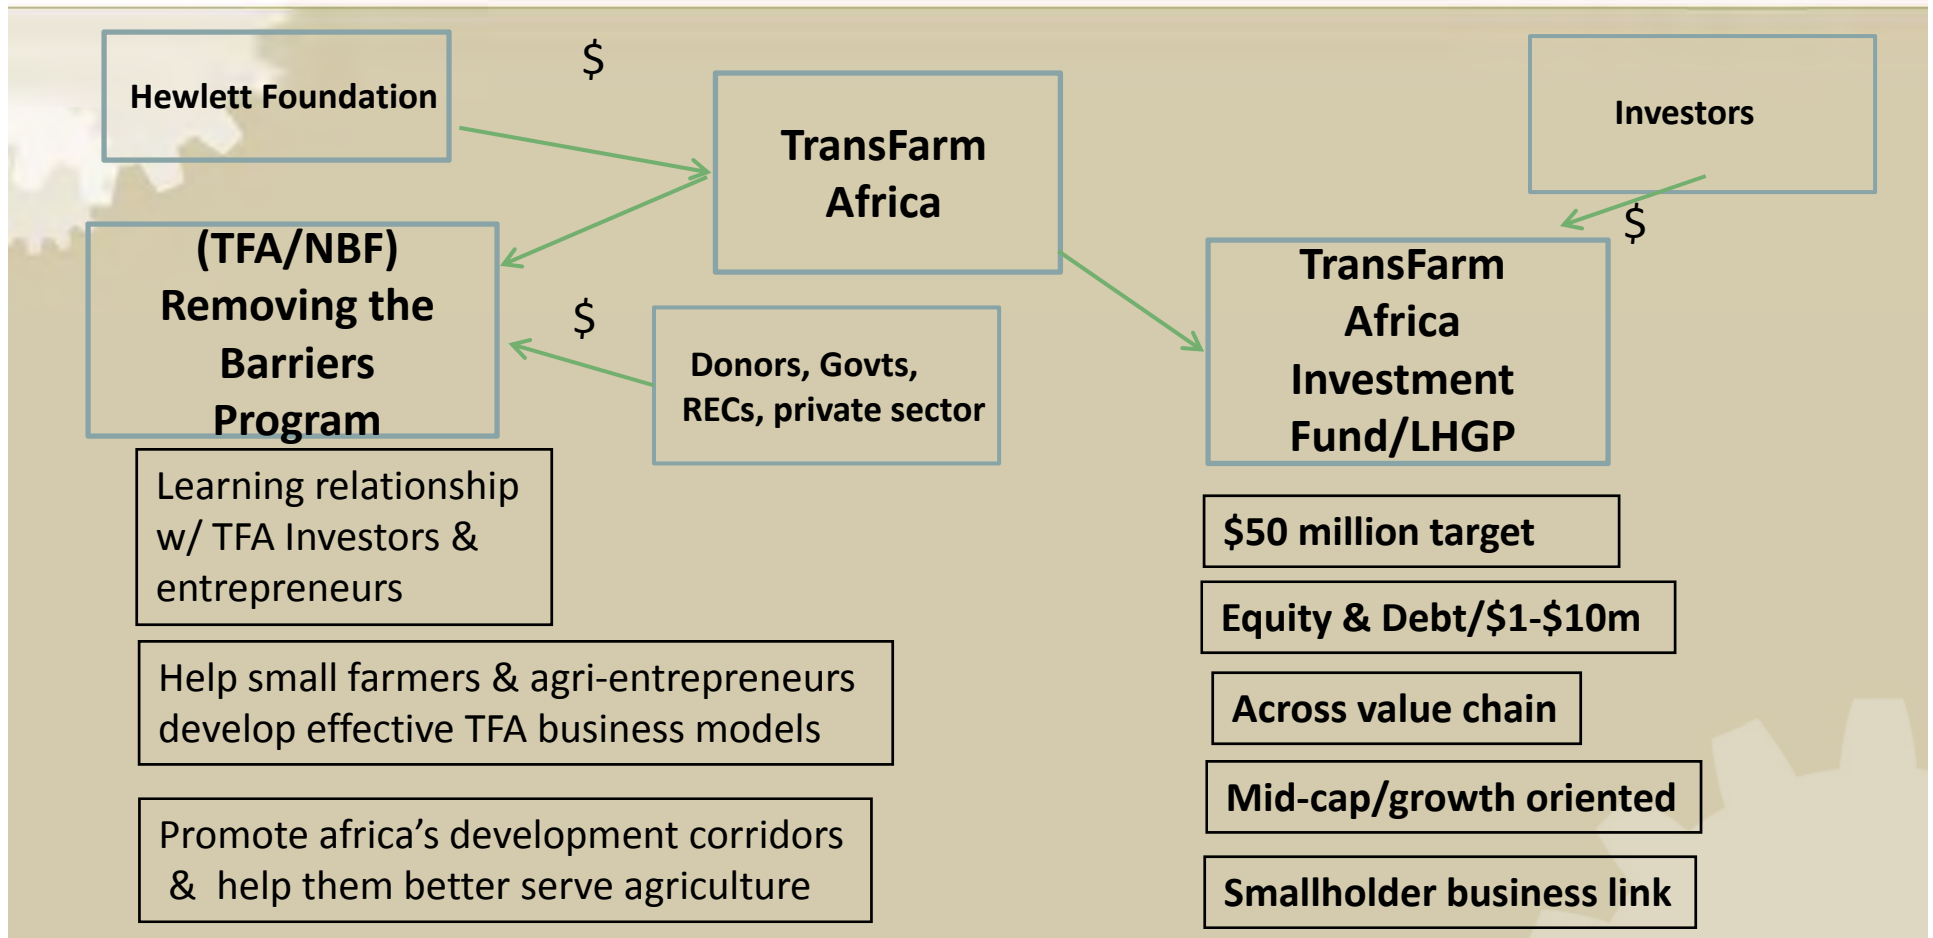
Hewlett Foundation

$

TransFarm Africa

Investors

$

(TFA/NBF) Removing the Barriers Program

$

Donors, Govts, RECs, private sector

TransFarm Africa Investment Fund/LHGP

Learning relationship w/ TFA Investors & entrepreneurs

Help small farmers & agri-entrepreneurs develop effective TFA business models

Promote africa’s development corridors & help them better serve agriculture

$50 million target

Equity & Debt/$1-$10m

Across value chain

Mid-cap/growth oriented

Smallholder business link